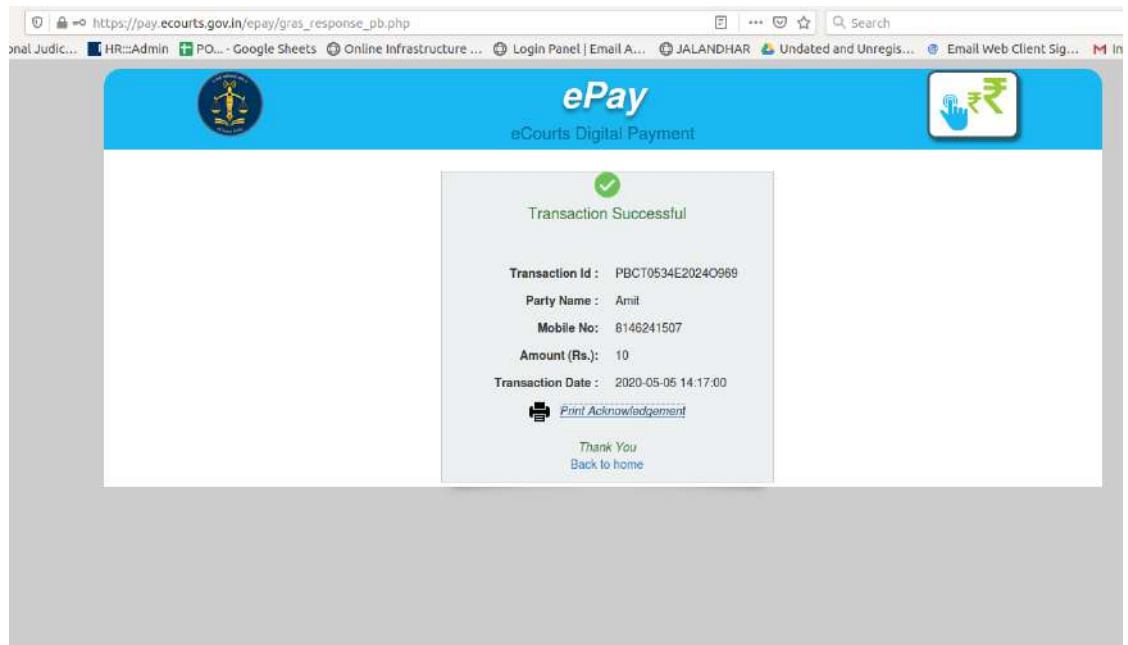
https://pay.ecourts.gov.in/epay/gras_response_pb.php

Search

onal Judic... HR:::Admin PO... - Google Sheets Online Infrastructure ... Login Panel | Email A... JALANDHAR Undated and Unregis... Email Web Client Sig... M In

ePay

eCourts Digital Payment

Transaction Successful

Transaction Id : PBCT0534E2024O969

Party Name : Amit

Mobile No: 8146241507

Amount (Rs.): 10

Transaction Date : 2020-05-05 14:17:00

Print Acknowledgement

Thank You

Back to home